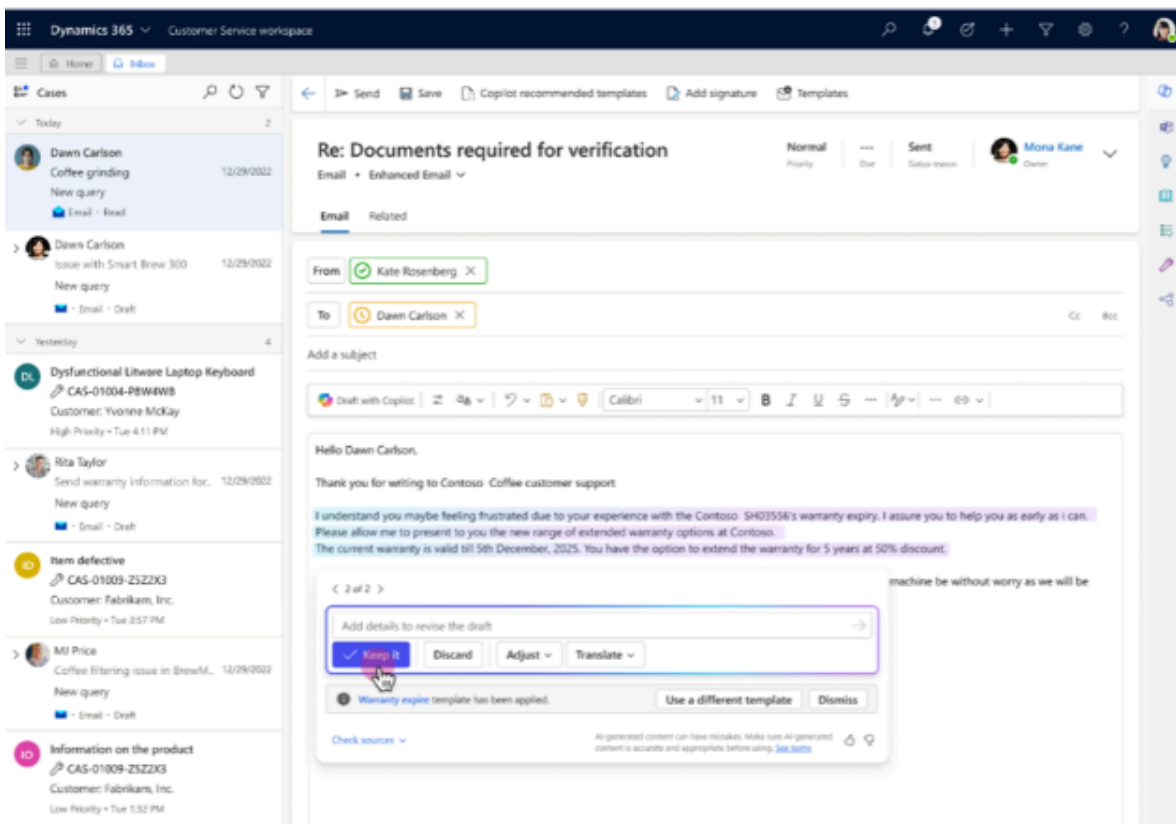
Dynamics 365 Customer Service workspace

Home Inbox

Cases

Today 2

Dawn Carlson
Coffee grinding 12/29/2022
New query
Email · Read

Dawn Carlson
Issue with Smart Brew 300 12/29/2022
New query
Email · Draft

Yesterday 4

DL Dysfunctional Litware Laptop Keyboard
CAS-01004-P8W4W8
Customer: Yvonne McKay
High Priority · Tue 4:11 PM

Rita Taylor
Send warranty information for.. 12/29/2022
New query
Email · Draft

ID Item defective
CAS-01009-Z5Z2X3
Customer: Fabrikam, Inc.
Low Priority · Tue 3:57 PM

MJ Price
Coffee filtering issue in BrewM... 12/29/2022
New query
Email · Draft

IO Information on the product
CAS-01009-Z5Z2X3
Customer: Fabrikam, Inc.
Low Priority · Tue 1:32 PM

Send Save Copilot recommended templates Add signature Templates

Re: Documents required for verification
Email · Enhanced Email

Normal Priority --- Due Sent Status reason Mona Kane Owner

Email Related

From Kate Rosenberg
To Dawn Carlson
Cc Bcc
Add a subject

Draft with Copilot Calibri 11 B I U S

Hello Dawn Carlson,

Thank you for writing to Contoso Coffee customer support

I understand you maybe feeling frustrated due to your experience with the Contoso SH03556's warranty expiry. I assure you to help you as early as i can.
Please allow me to present to you the new range of extended warranty options at Contoso.
The current warranty is valid till 5th December, 2025. You have the option to extend the warranty for 5 years at 50% discount.

machine be without worry as we will be

2 of 2

Add details to revise the draft

Keep it Discard Adjust Translate

Warranty expire template has been applied. Use a different template Dismiss

Check sources

AI-generated content can have mistakes. Make sure AI-generated content is accurate and appropriate before using. See terms